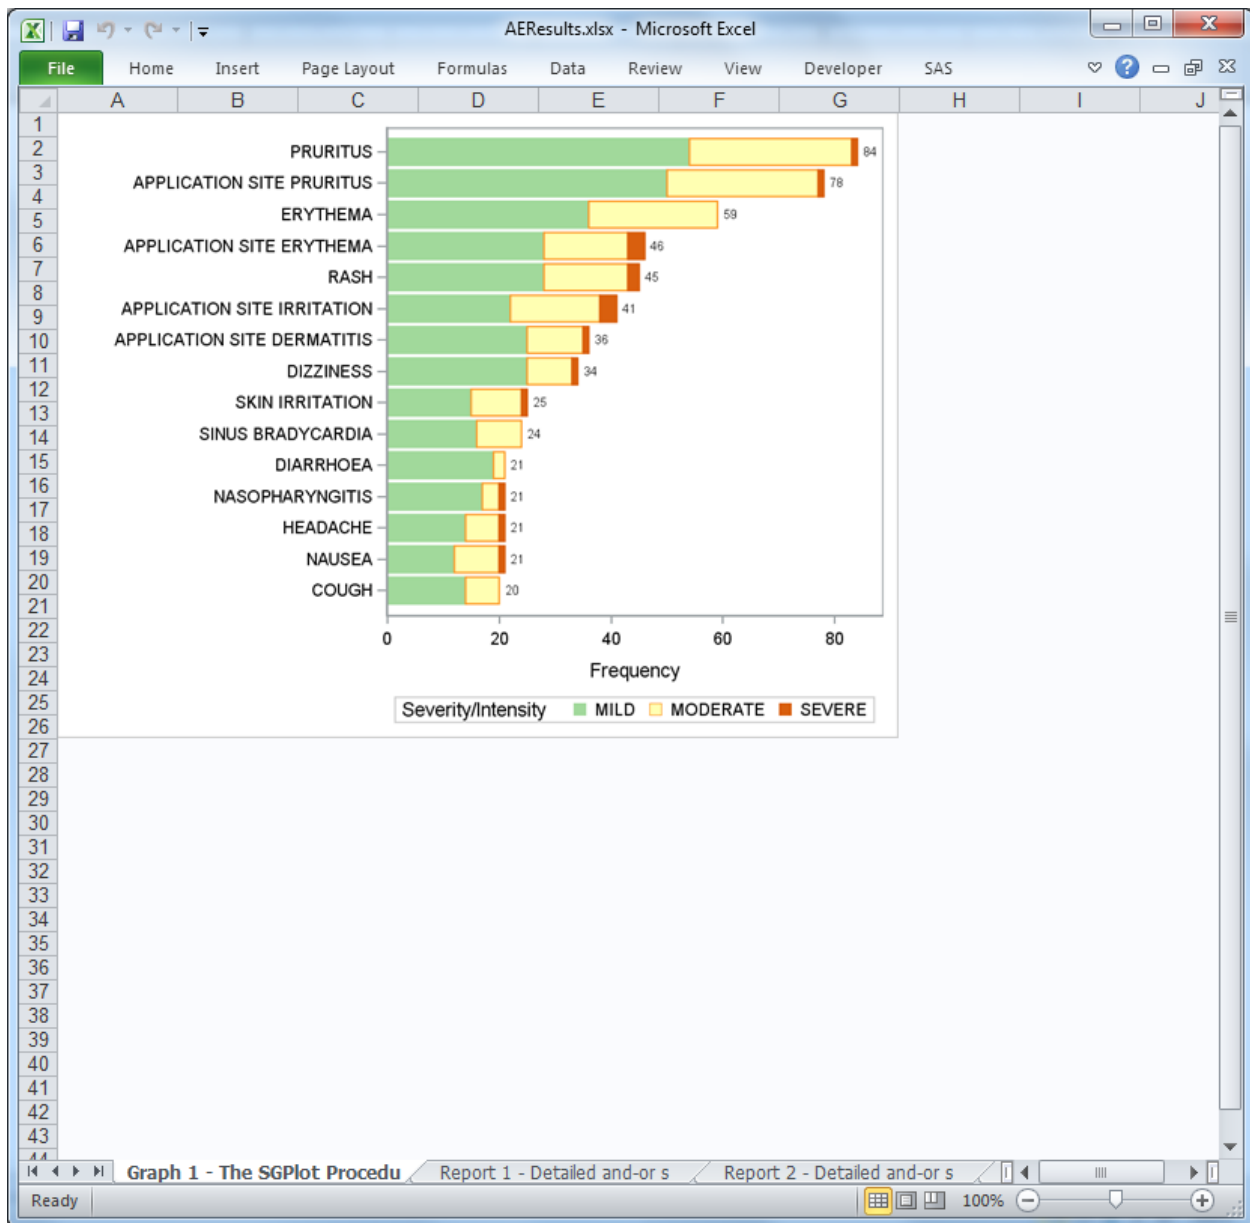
AEResults.xlsx - Microsoft Excel

File Home Insert Page Layout Formulas Data Review View Developer SAS

A B C D E F G H I J

1
2
3
4
5
6
7
8
9
10
11
12
13
14
15
16
17
18
19
20
21
22
23
24
25
26
27
28
29
30
31
32
33
34
35
36
37
38
39
40
41
42
43

PRURITUS 84
APPLICATION SITE PRURITUS 78
ERYTHEMA 59
APPLICATION SITE ERYTHEMA 46
RASH 45
APPLICATION SITE IRRITATION 41
APPLICATION SITE DERMATITIS 36
DIZZINESS 34
SKIN IRRITATION 25
SINUS BRADYCARDIA 24
DIARRHOEA 21
NASOPHARYNGITIS 21
HEADACHE 21
NAUSEA 21
COUGH 20

0 20 40 60 80
Frequency

Severity/Intensity MILD MODERATE SEVERE

Graph 1 - The SGPlot Procedu Report 1 - Detailed and-or s Report 2 - Detailed and-or s

Ready 100%